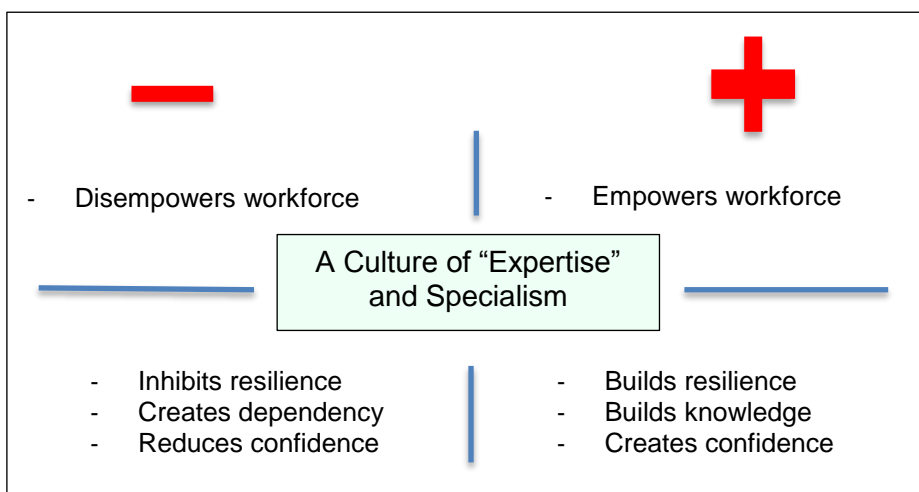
- Disempowers workforce

- Empowers workforce

A Culture of “Expertise” and Specialism

- Inhibits resilience
- Creates dependency
- Reduces confidence

- Builds resilience
- Builds knowledge
- Creates confidence